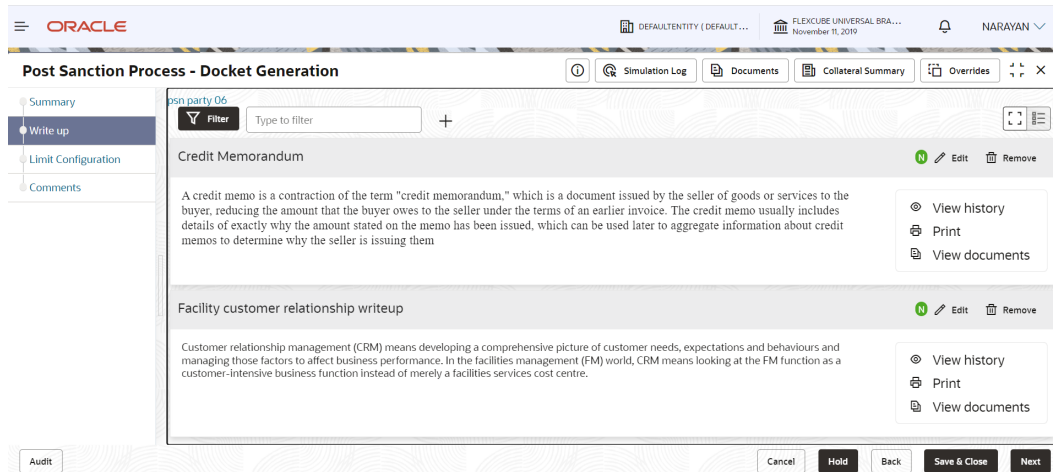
ORACLE

DEFAULTENTITY (DEFAULT...

FLEXCUBE UNIVERSAL BRA...
November 11, 2019

NARAYAN

Post Sanction Process - Docket Generation

Simulation Log | Documents | Collateral Summary | Overrides

Summary
Write up
Limit Configuration
Comments

psn party 06

Filter
Type to filter

Credit Memorandum

N Edit Remove

A credit memo is a contraction of the term "credit memorandum," which is a document issued by the seller of goods or services to the buyer, reducing the amount that the buyer owes to the seller under the terms of an earlier invoice. The credit memo usually includes details of exactly why the amount stated on the memo has been issued, which can be used later to aggregate information about credit memos to determine why the seller is issuing them

View history
Print
View documents

Facility customer relationship writeup

N Edit Remove

Customer relationship management (CRM) means developing a comprehensive picture of customer needs, expectations and behaviours and managing those factors to affect business performance. In the facilities management (FM) world, CRM means looking at the FM function as a customer-intensive business function instead of merely a facilities services cost centre.

View history
Print
View documents

Audit

Cancel | Hold | Back | Save & Close | Next